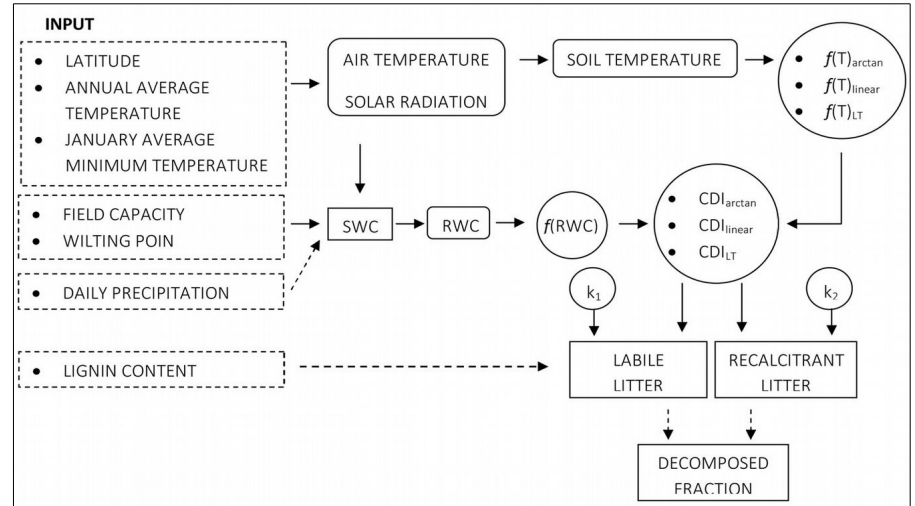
INPUT

- LATITUDE
- ANNUAL AVERAGE TEMPERATURE
- JANUARY AVERAGE MINIMUM TEMPERATURE

AIR TEMPERATURE

SOLAR RADIATION

SOIL TEMPERATURE

- $f(T)_{arctan}$
- $f(T)_{linear}$
- $f(T)_{LT}$

- FIELD CAPACITY
- WILTING POIN

SWC

RWC

$f$(RWC)

- $CDI_{arctan}$
- $CDI_{linear}$
- $CDI_{LT}$

- DAILY PRECIPITATION

$k_1$

$k_2$

- LIGNIN CONTENT

LABILE LITTER

RECALCITRANT LITTER

DECOMPOSED FRACTION